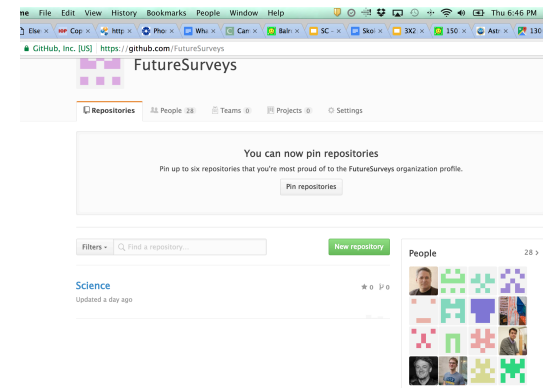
me File Edit View History Bookmarks People Window Help Thu 6:46 PM

Else × Cop × http × Phot × Wha × Cam × Balr × SC - × Skol × 3X2 × 150 × Astr × 130

GitHub, Inc. [US] https://github.com/FutureSurveys

FutureSurveys

Repositories People 28 Teams 0 Projects 0 Settings

You can now pin repositories

Pin up to six repositories that you're most proud of to the FutureSurveys organization profile.

Pin repositories

Filters ▾ Find a repository...

New repository

People 28 >

Science

Updated a day ago

★0 ⑂0